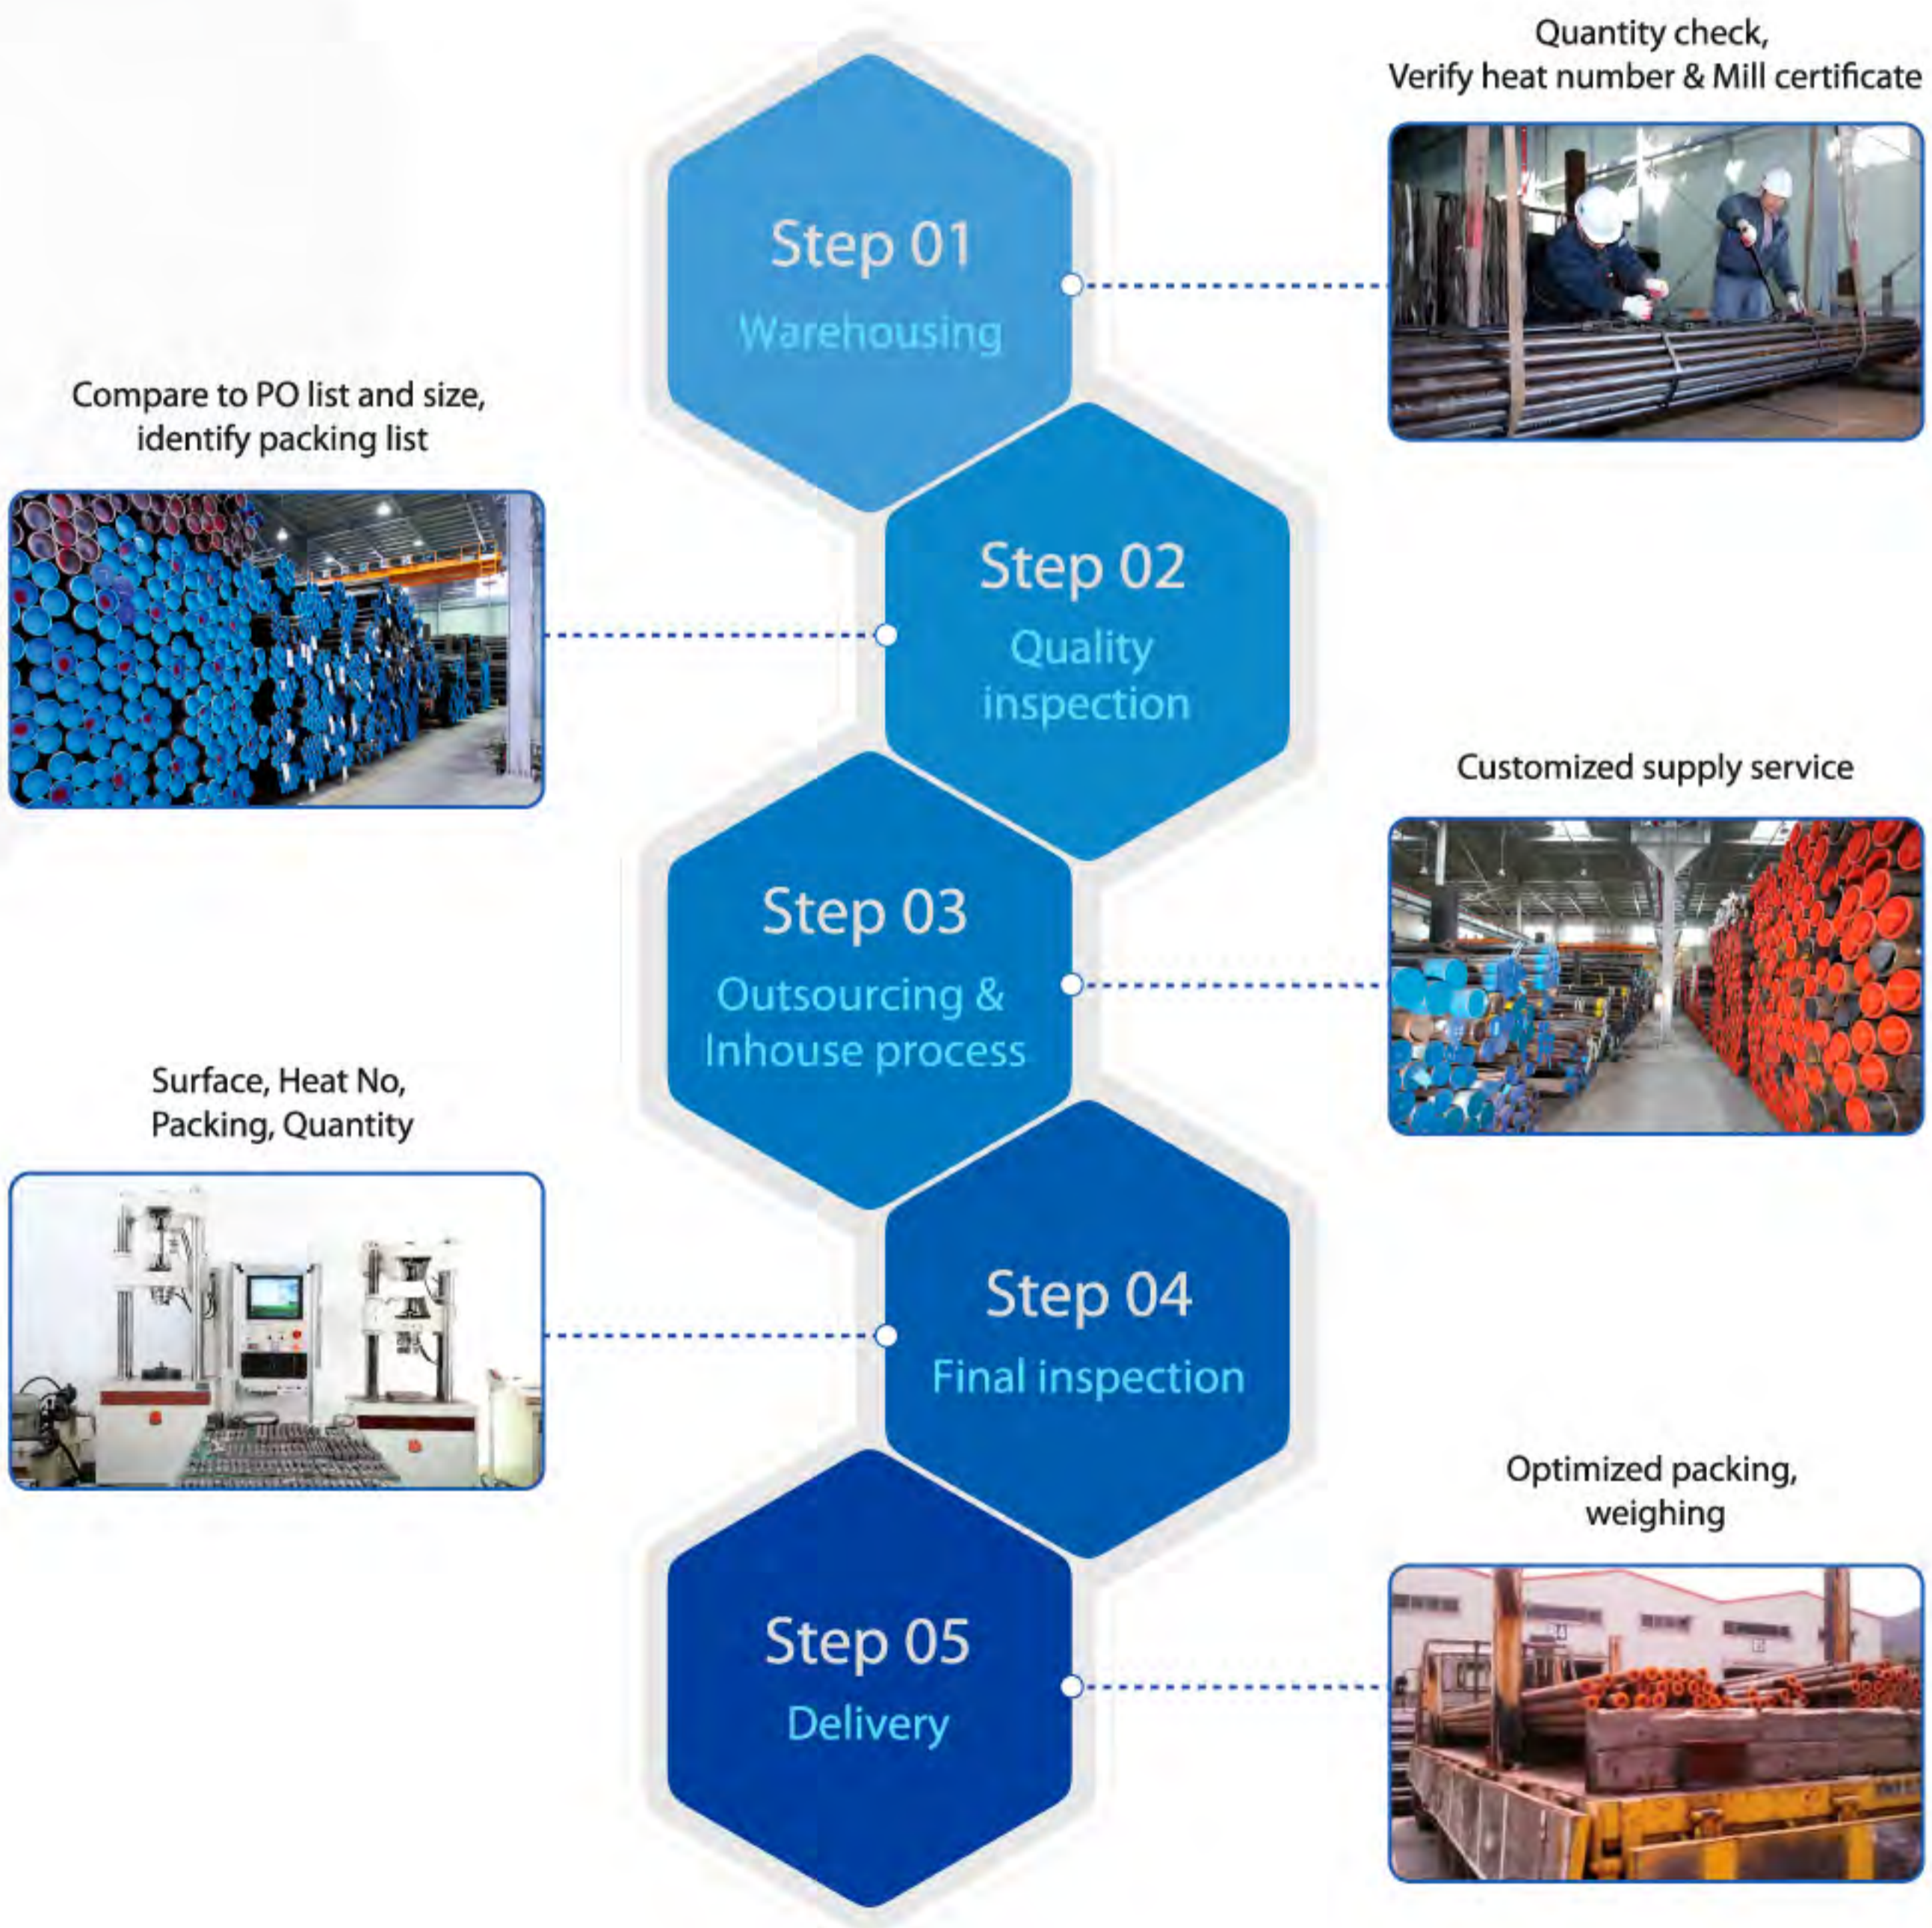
Quantity check,
Verify heat number & Mill certificate

Step 01
Warehousing

Compare to PO list and size,
identify packing list

Step 02
Quality inspection

Customized supply service

Step 03
Outsourcing & Inhouse process

Surface, Heat No,
Packing, Quantity

Step 04
Final inspection

Optimized packing,
weighing

Step 05
Delivery